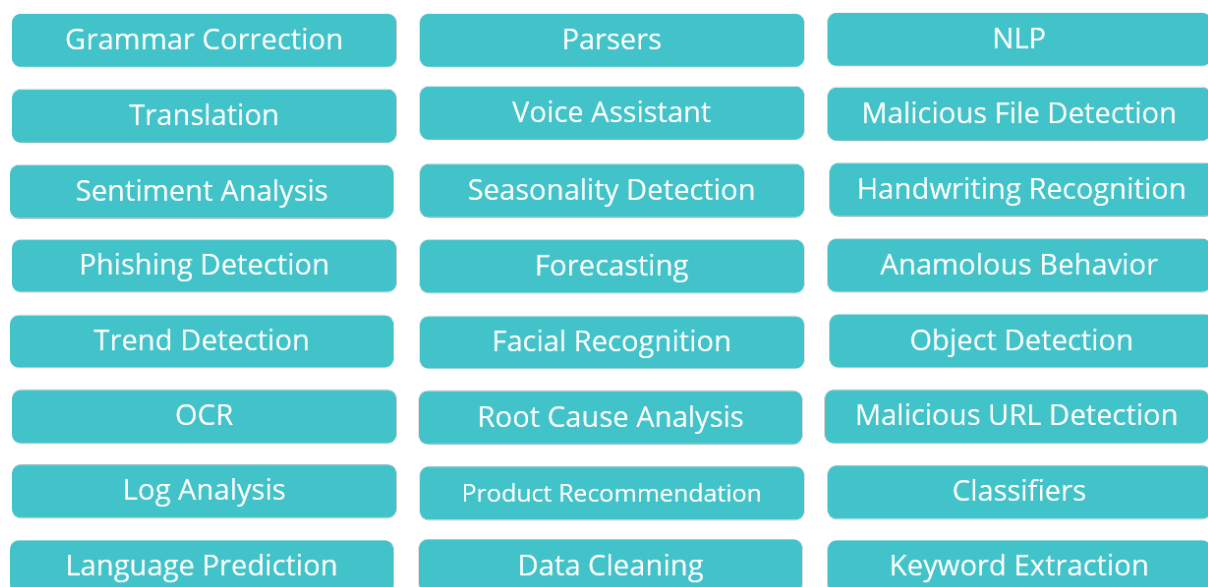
Grammar Correction

Parsers

NLP

Translation

Voice Assistant

Malicious File Detection

Sentiment Analysis

Seasonality Detection

Handwriting Recognition

Phishing Detection

Forecasting

Anamolous Behavior

Trend Detection

Facial Recognition

Object Detection

OCR

Root Cause Analysis

Malicious URL Detection

Log Analysis

Product Recommendation

Classifiers

Language Prediction

Data Cleaning

Keyword Extraction